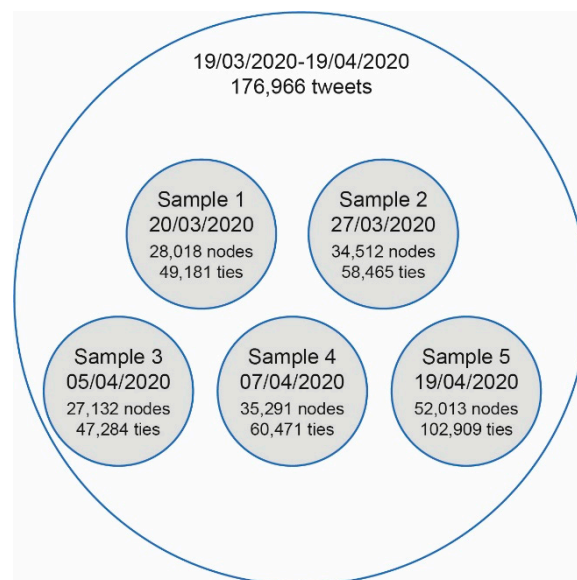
19/03/2020-19/04/2020
176,966 tweets

Sample 1
20/03/2020
28,018 nodes
49,181 ties

Sample 2
27/03/2020
34,512 nodes
58,465 ties

Sample 3
05/04/2020
27,132 nodes
47,284 ties

Sample 4
07/04/2020
35,291 nodes
60,471 ties

Sample 5
19/04/2020
52,013 nodes
102,909 ties